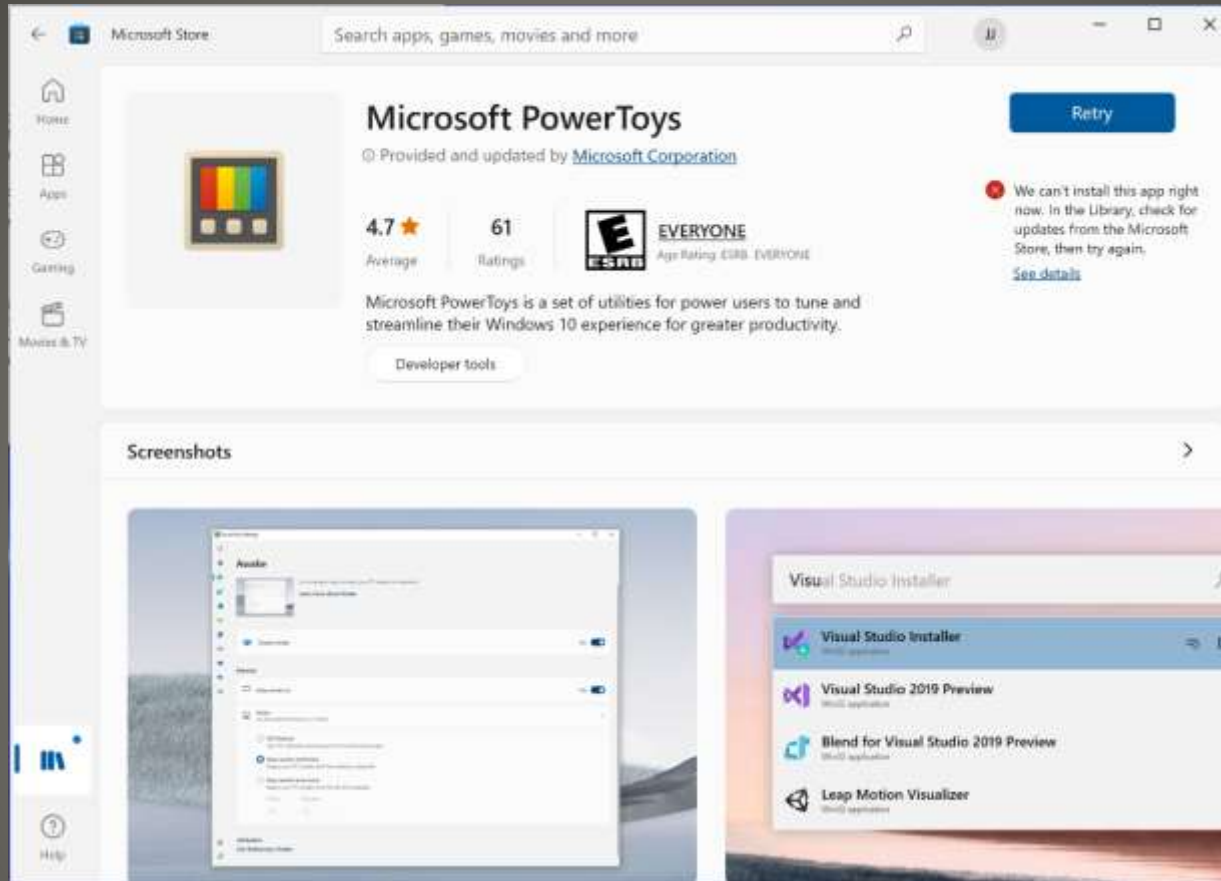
Microsoft Store

Search apps, games, movies and more

JJ

Home

Apps

Gaming

Movies & TV

Help

Microsoft PowerToys

Provided and updated by Microsoft Corporation

4.7 ★
Average

61
Ratings

EVERYONE
Age Rating: ESRB. EVERYONE

Microsoft PowerToys is a set of utilities for power users to tune and streamline their Windows 10 experience for greater productivity.

Developer tools

Retry

We can't install this app right now. In the Library, check for updates from the Microsoft Store, then try again.

See details

Screenshots

Awake

Visual Studio Installer

Visual Studio Installer
Win32 application

Visual Studio 2019 Preview
Win32 application

Blend for Visual Studio 2019 Preview
Win32 application

Leap Motion Visualizer
Win32 application